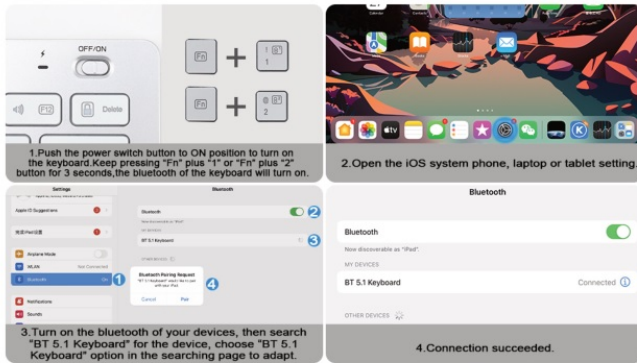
OFF/ON

Fn + 1

Fn + 2

F12

Delete

1.Push the power switch button to ON position to turn on the keyboard.Keep pressing "Fn" plus "1" or "Fn" plus "2" button for 3 seconds,the bluetooth of the keyboard will turn on.

2.Open the iOS system phone, laptop or tablet setting.

Settings

Bluetooth

Apple ID Suggestions

Airplane Mode

WLAN

Not Connected

Bluetooth

On

Notifications

Sounds

Bluetooth

BT 5.1 Keyboard

Bluetooth Pairing Request

Cancel

Pair

1

2

3

4

3.Turn on the bluetooth of your devices, then search "BT 5.1 Keyboard" for the device, choose "BT 5.1 Keyboard" option in the searching page to adapt.

Bluetooth

Bluetooth

Now discoverable as "iPad".

MY DEVICES

BT 5.1 Keyboard

Connected

OTHER DEVICES

4.Connection succeeded.